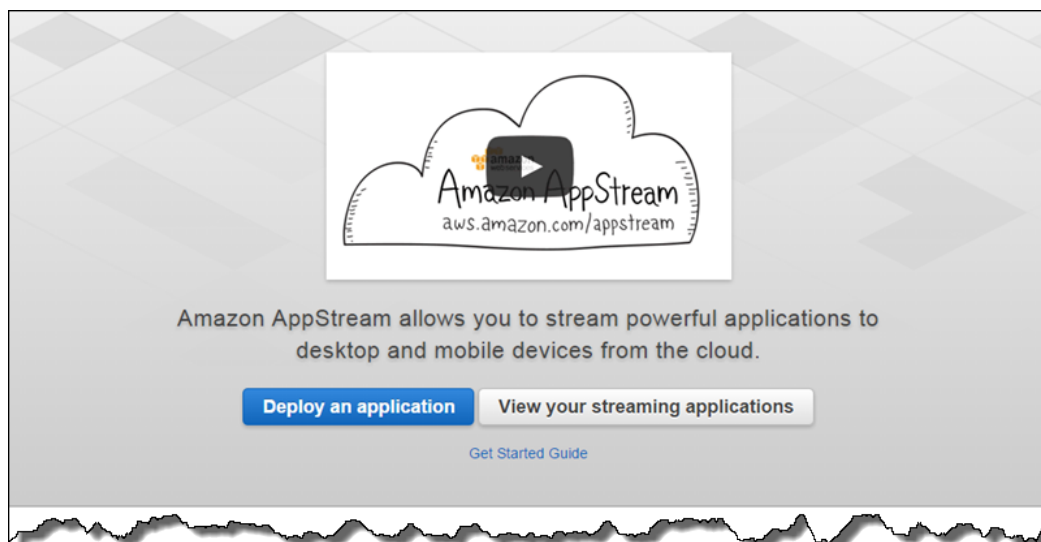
amazon web services

Amazon AppStream
aws.amazon.com/appstream

Amazon AppStream allows you to stream powerful applications to desktop and mobile devices from the cloud.

Deploy an application

View your streaming applications

Get Started Guide